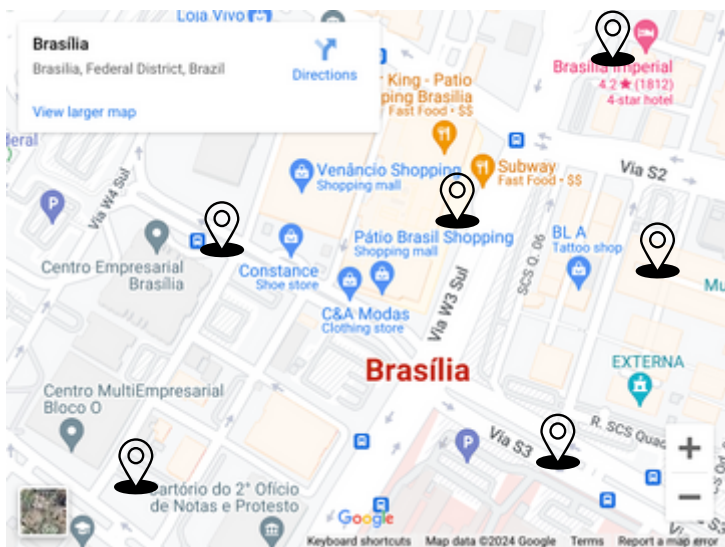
Brasília
Brasília, Federal District, Brazil
Directions
View larger map

Loja Vivo
King - Patio
ping Brasilia
Fast Food · $$
Brasília Imperial
4.2 ★ (1812)
4-star hotel
deral
Venâncio Shopping
Shopping mall
Subway
Fast Food · $$
Via S2
Via W4 Sul
Centro Empresarial
Brasília
Pátio Brasil Shopping
Shopping mall
BL A
Tattoo shop
SCS Q. 06
Mu
Constance
Shoe store
C&A Modas
Clothing store
Via W3 Sul
Brasília
EXTERNA
Centro MultiEmpresarial
Bloco O
R. SCS Quad
Via S3
Cartório do 2° Ofício
de Notas e Protesto
+
−
Google
Keyboard shortcuts
Map data ©2024 Google
Terms
Report a map error